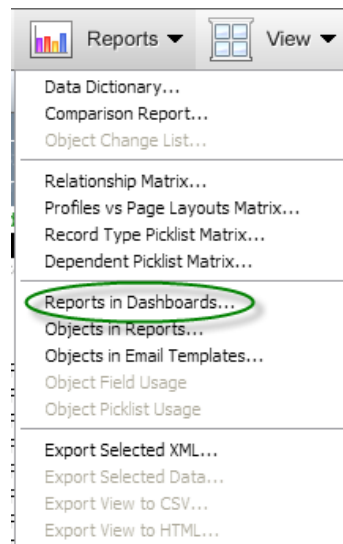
Reports ▼ View ▼

Data Dictionary...
Comparison Report...
Object Change List...

Relationship Matrix...
Profiles vs Page Layouts Matrix...
Record Type Picklist Matrix...
Dependent Picklist Matrix...

Reports in Dashboards...
Objects in Reports...
Objects in Email Templates...
Object Field Usage
Object Picklist Usage

Export Selected XML...
Export Selected Data...
Export View to CSV...
Export View to HTML...